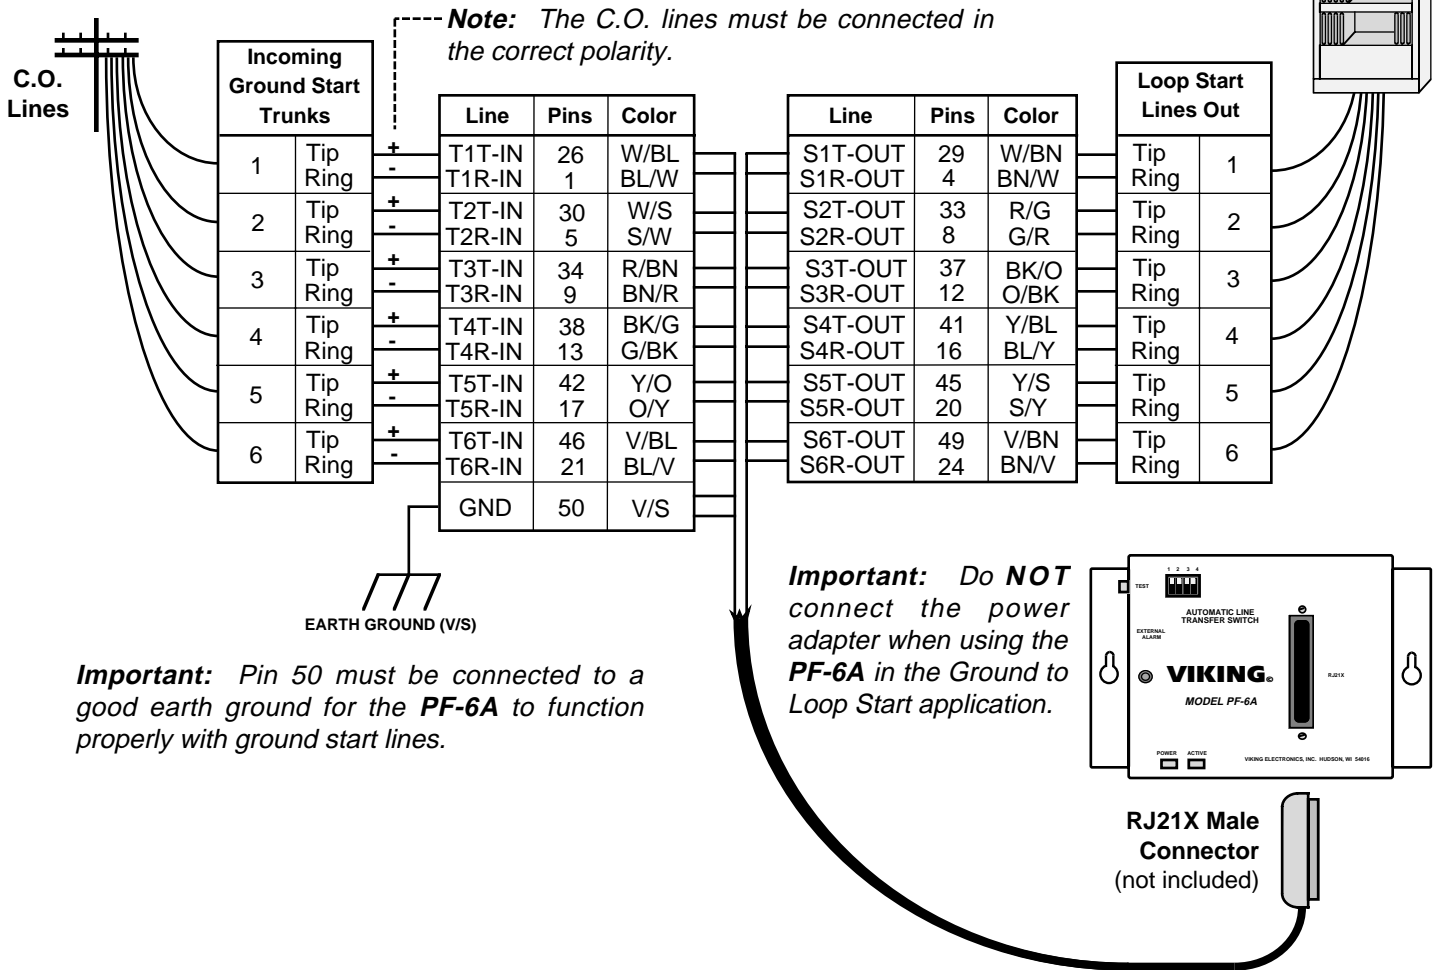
**Note:** The C.O. lines must be connected in the correct polarity.

C.O. Lines

| Incoming Ground Start Trunks | |
|---|---|
| 1 | Tip Ring |
| 2 | Tip Ring |
| 3 | Tip Ring |
| 4 | Tip Ring |
| 5 | Tip Ring |
| 6 | Tip Ring |

+ -
+ -
+ -
+ -
+ -
+ -

| Line | Pins | Color |
|---|---|---|
| T1T-IN T1R-IN | 26 1 | W/BL BL/W |
| T2T-IN T2R-IN | 30 5 | W/S S/W |
| T3T-IN T3R-IN | 34 9 | R/BN BN/R |
| T4T-IN T4R-IN | 38 13 | BK/G G/BK |
| T5T-IN T5R-IN | 42 17 | Y/O O/Y |
| T6T-IN T6R-IN | 46 21 | V/BL BL/V |
| GND | 50 | V/S |

| Line | Pins | Color |
|---|---|---|
| S1T-OUT S1R-OUT | 29 4 | W/BN BN/W |
| S2T-OUT S2R-OUT | 33 8 | R/G G/R |
| S3T-OUT S3R-OUT | 37 12 | BK/O O/BK |
| S4T-OUT S4R-OUT | 41 16 | Y/BL BL/Y |
| S5T-OUT S5R-OUT | 45 20 | Y/S S/Y |
| S6T-OUT S6R-OUT | 49 24 | V/BN BN/V |

| Loop Start Lines Out | |
|---|---|
| Tip Ring | 1 |
| Tip Ring | 2 |
| Tip Ring | 3 |
| Tip Ring | 4 |
| Tip Ring | 5 |
| Tip Ring | 6 |

EARTH GROUND (V/S)

**Important:** Pin 50 must be connected to a good earth ground for the **PF-6A** to function properly with ground start lines.

**Important:** Do **NOT** connect the power adapter when using the **PF-6A** in the Ground to Loop Start application.

1 2 3 4
TEST
AUTOMATIC LINE TRANSFER SWITCH
EXTERNAL ALARM
VIKING
MODEL PF-6A
RJ21X
POWER ACTIVE
VIKING ELECTRONICS, INC. HUDSON, WI 54016

RJ21X Male Connector (not included)